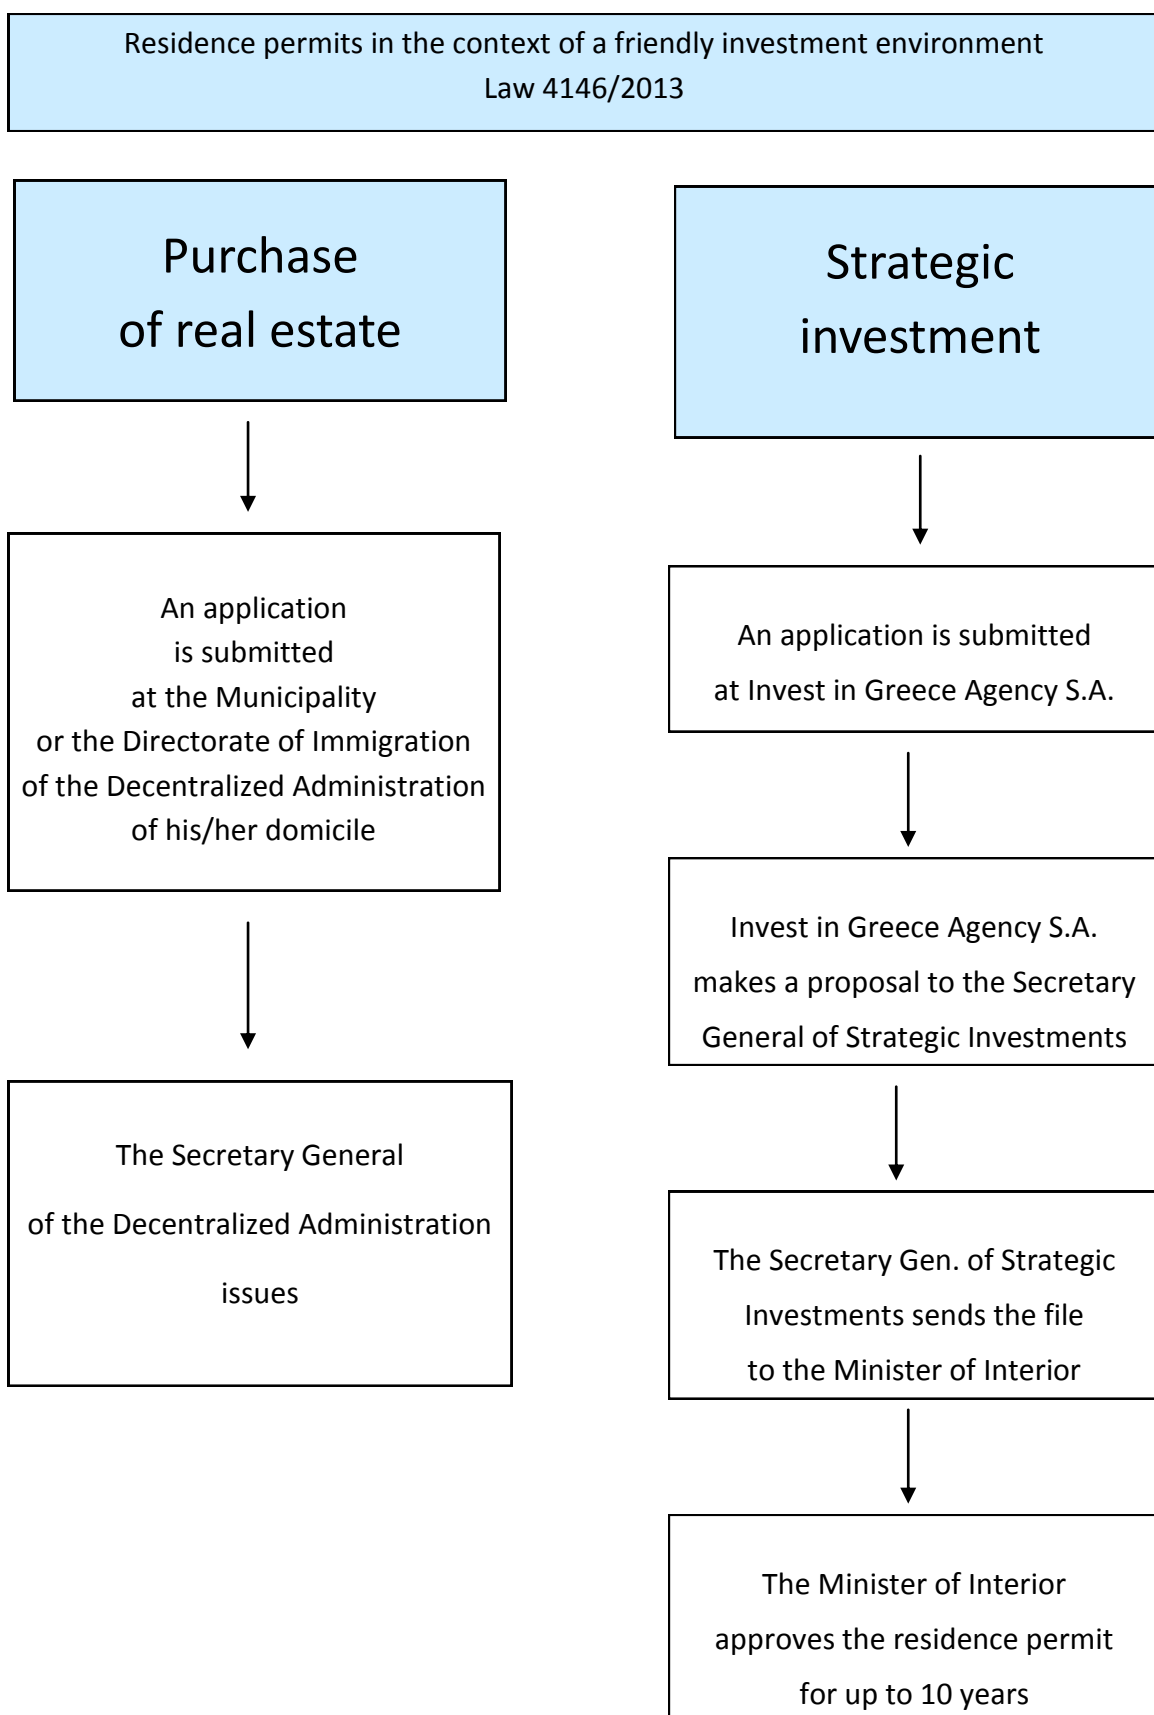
Residence permits in the context of a friendly investment environment
Law 4146/2013

Purchase
of real estate

An application
is submitted
at the Municipality
or the Directorate of Immigration
of the Decentralized Administration
of his/her domicile

The Secretary General
of the Decentralized Administration
issues

Strategic
investment

An application is submitted
at Invest in Greece Agency S.A.

Invest in Greece Agency S.A.
makes a proposal to the Secretary
General of Strategic Investments

The Secretary Gen. of Strategic
Investments sends the file
to the Minister of Interior

The Minister of Interior
approves the residence permit
for up to 10 years